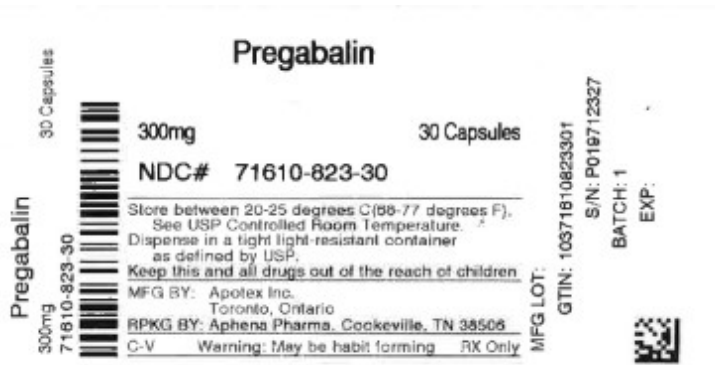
30 Capsules

Pregabalin
300mg
71610-823-30

Pregabalin

300mg 30 Capsules

NDC# 71610-823-30

Store between 20-25 degrees C(68-77 degrees F). See USP Controlled Room Temperature. Dispense in a tight light-resistant container as defined by USP.

Keep this and all drugs out of the reach of children

MFG BY: Apotex Inc. Toronto, Ontario

RPKG BY: Aphena Pharma, Cookeville, TN 38506

C-V Warning: May be habit forming RX Only

MFG LOT:

GTIN: 10371610823301

S/N: P019712327

BATCH: 1

EXP: